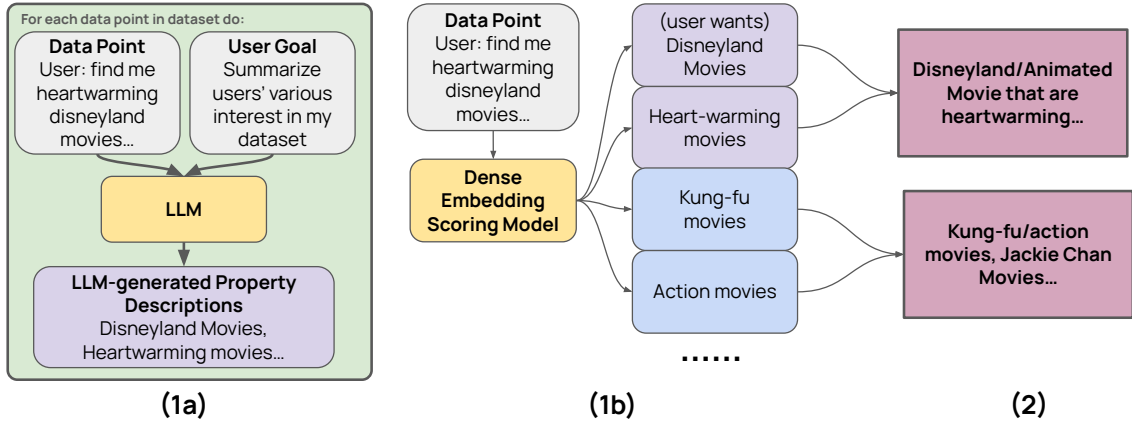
For each data point in dataset do:

**Data Point**
User: find me heartwarming disneyland movies…

**User Goal**
Summarize users' various interest in my dataset

**LLM**

**LLM-generated Property Descriptions**
Disneyland Movies, Heartwarming movies…

**Data Point**
User: find me heartwarming disneyland movies…

**Dense Embedding Scoring Model**

(user wants) Disneyland Movies

Heart-warming movies

Kung-fu movies

Action movies

……

**Disneyland/Animated Movie that are heartwarming…**

**Kung-fu/action movies, Jackie Chan Movies…**

(1a)

(1b)

(2)